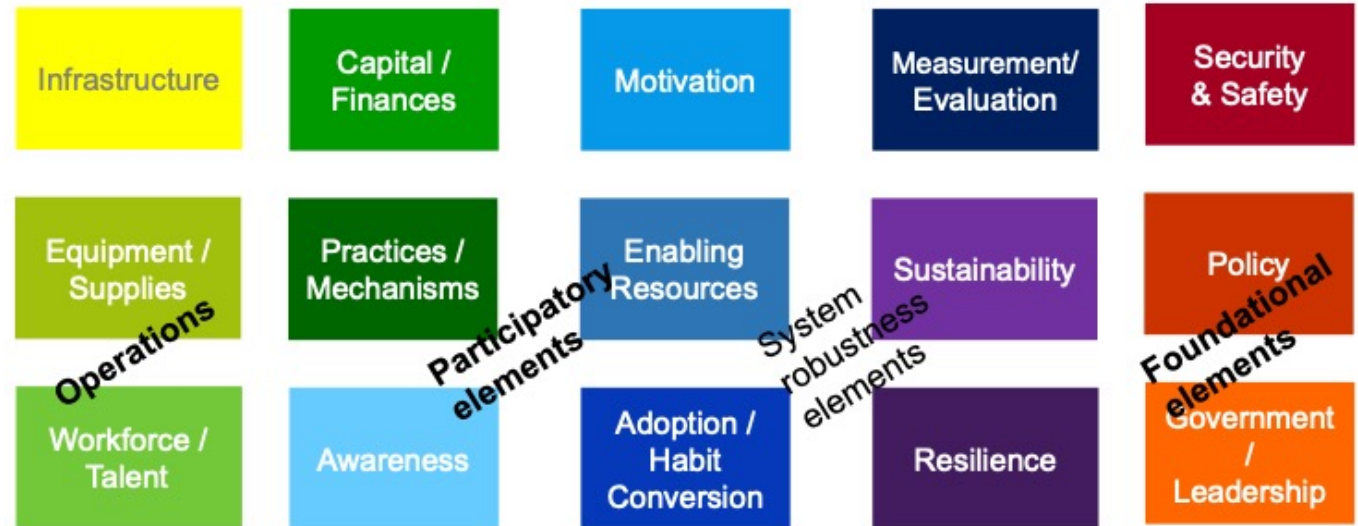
Infrastructure

Capital / Finances

Motivation

Measurement/ Evaluation

Security & Safety

Equipment / Supplies

Practices / Mechanisms

Enabling Resources

Sustainability

Policy

Operations

Participatory elements

System robustness elements

Foundational elements

Workforce / Talent

Awareness

Adoption / Habit Conversion

Resilience

Government / Leadership